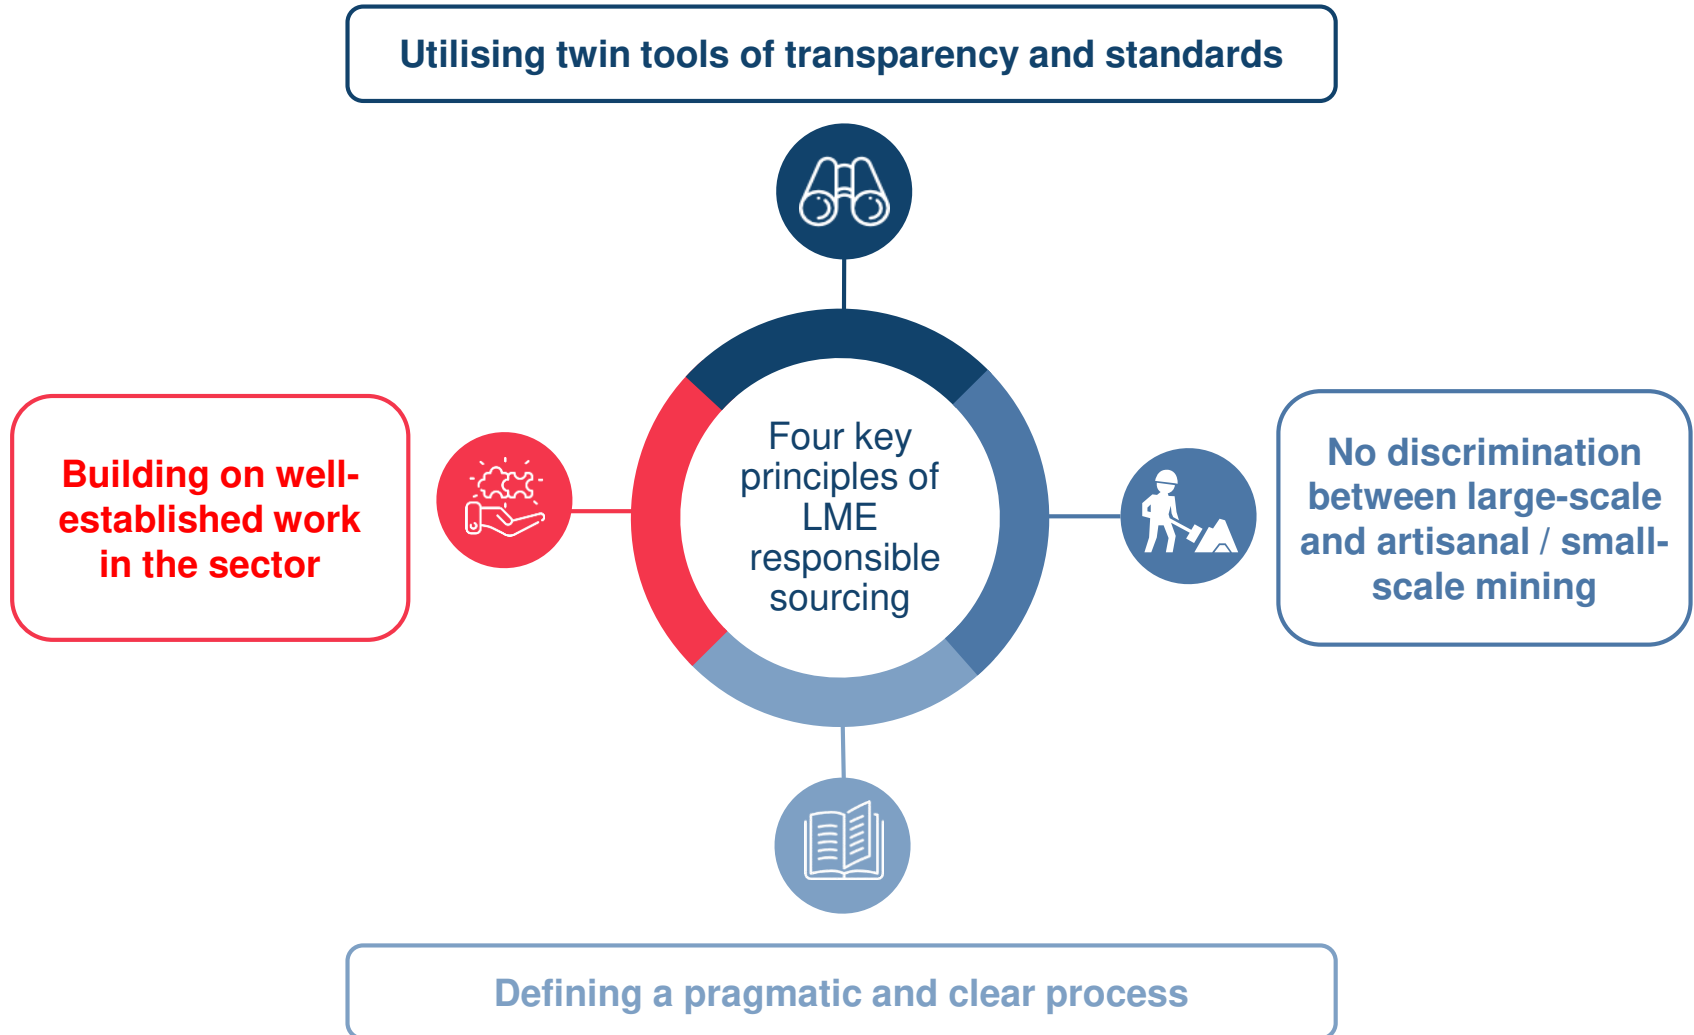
Utilising twin tools of transparency and standards

Building on well-established work in the sector

Four key principles of LME responsible sourcing

No discrimination between large-scale and artisanal / small-scale mining

Defining a pragmatic and clear process